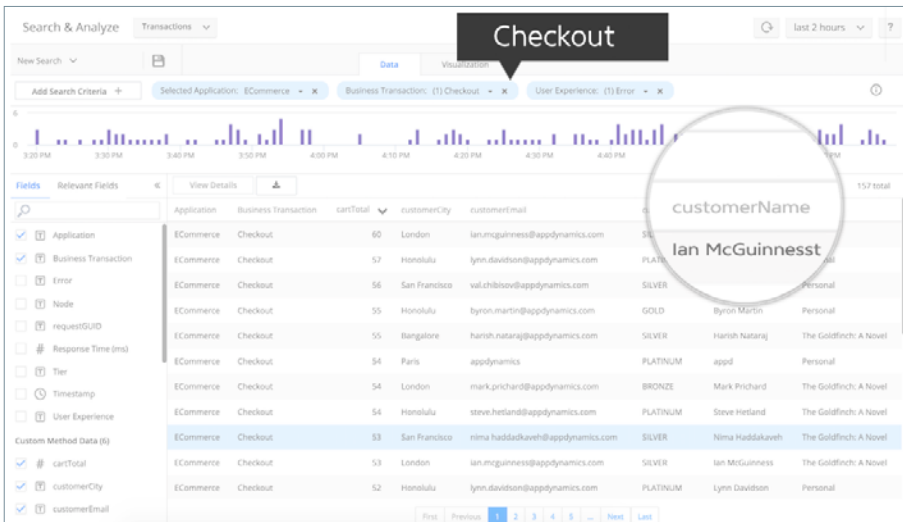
Search & Analyze Transactions

last 2 hours ?

New Search

Data Visualization

Checkout

Add Search Criteria +

Selected Application: ECommerce × Business Transaction: (1) Checkout × User Experience: (1) Error ×

6

0

3:20 PM 3:30 PM 3:40 PM 3:50 PM 4:00 PM 4:10 PM 4:20 PM 4:30 PM 4:40 PM PM

Fields Relevant Fields

View Details

157 total

Application
Business Transaction
Error
Node
requestGUID
Response Time (ms)
Tier
Timestamp
User Experience
Custom Method Data (6)
cartTotal
customerCity
customerEmail

customerName

Ian McGuinnesst

| Application | Business Transaction | cartTotal | customerCity | customerEmail | | | |
|---|---|---|---|---|---|---|---|
| ECommerce | Checkout | 60 | London | ian.mcguinness@appdynamics.com | SILV | | |
| ECommerce | Checkout | 57 | Honolulu | lynn.davidson@appdynamics.com | PLATI | | al |
| ECommerce | Checkout | 56 | San Francisco | val.chibisov@appdynamics.com | SILVER | | Personal |
| ECommerce | Checkout | 55 | Honolulu | byron.martin@appdynamics.com | GOLD | Byron Martin | Personal |
| ECommerce | Checkout | 55 | Bangalore | harish.nataraj@appdynamics.com | SILVER | Harish Nataraj | The Goldfinch: A Novel |
| ECommerce | Checkout | 54 | Paris | appdynamics | PLATINUM | appd | Personal |
| ECommerce | Checkout | 54 | London | mark.prichard@appdynamics.com | BRONZE | Mark Prichard | The Goldfinch: A Novel |
| ECommerce | Checkout | 54 | Honolulu | steve.hetland@appdynamics.com | PLATINUM | Steve Hetland | The Goldfinch: A Novel |
| ECommerce | Checkout | 53 | San Francisco | nima haddadkaveh@appdynamics.com | SILVER | Nima Haddakaveh | The Goldfinch: A Novel |
| ECommerce | Checkout | 53 | London | ian.mcguinness@appdynamics.com | SILVER | Ian McGuinness | The Goldfinch: A Novel |
| ECommerce | Checkout | 52 | Honolulu | lynn.davidson@appdynamics.com | PLATINUM | Lynn Davidson | Personal |

First Previous 1 2 3 4 5 ... Next Last